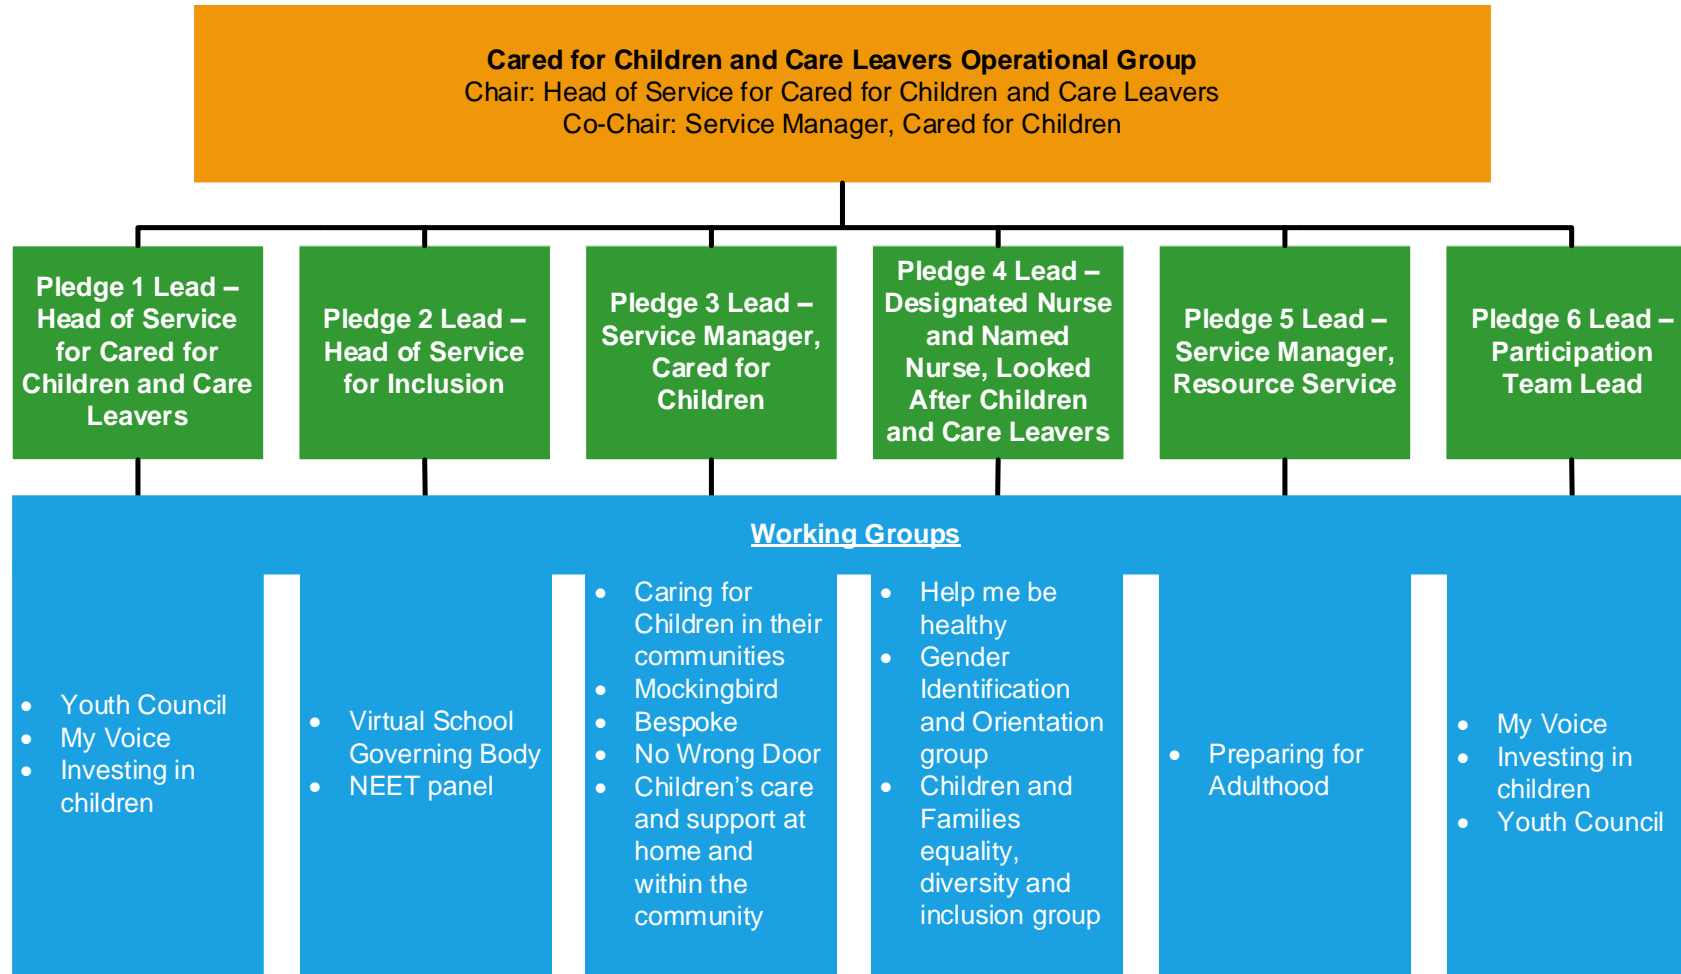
Cared for Children and Care Leavers Operational Group
Chair: Head of Service for Cared for Children and Care Leavers
Co-Chair: Service Manager, Cared for Children

Pledge 1 Lead – Head of Service for Cared for Children and Care Leavers

Pledge 2 Lead – Head of Service for Inclusion

Pledge 3 Lead – Service Manager, Cared for Children

Pledge 4 Lead – Designated Nurse and Named Nurse, Looked After Children and Care Leavers

Pledge 5 Lead – Service Manager, Resource Service

Pledge 6 Lead – Participation Team Lead

Working Groups

- Youth Council
- My Voice
- Investing in children

- Virtual School Governing Body
- NEET panel

- Caring for Children in their communities
- Mockingbird
- Bespoke
- No Wrong Door
- Children's care and support at home and within the community

- Help me be healthy
- Gender Identification and Orientation group
- Children and Families equality, diversity and inclusion group

- Preparing for Adulthood

- My Voice
- Investing in children
- Youth Council